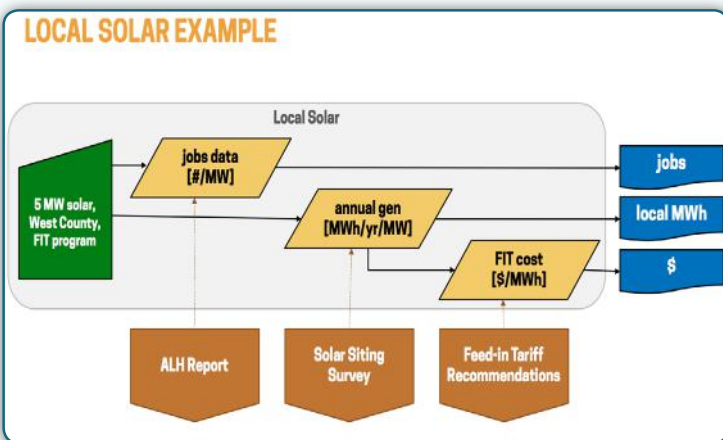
LOCAL SOLAR EXAMPLE

Local Solar

5 MW solar, West County, FIT program

jobs data [#/MW]

annual gen [MWh/yr/MW]

FIT cost [$/MWh]

jobs

local MWh

$

ALH Report

Solar Siting Survey

Feed-in Tariff Recommendations